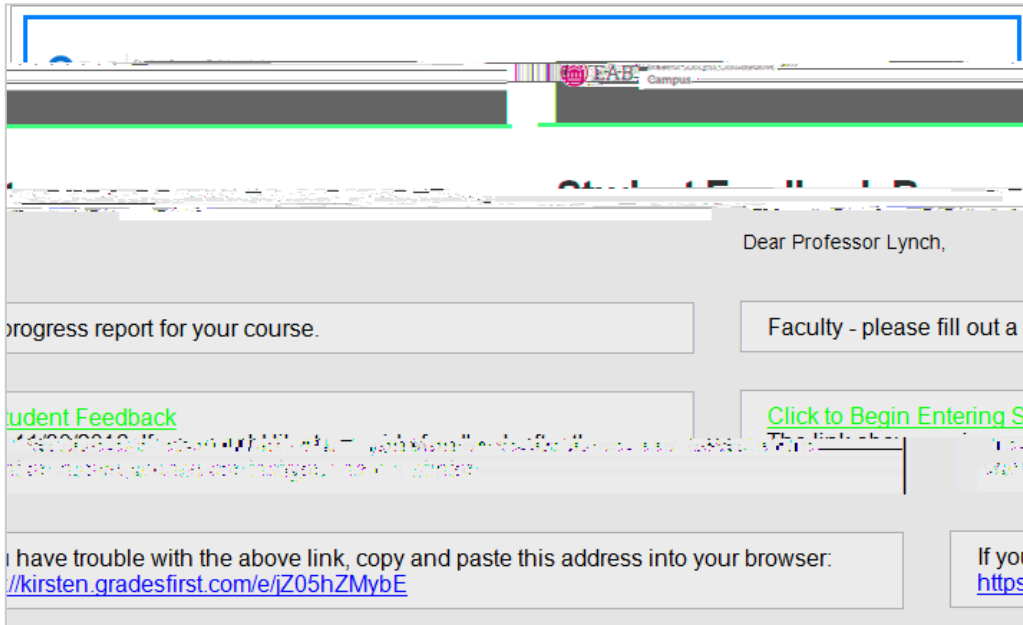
EAB

Campus

Student Feedback R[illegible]

Dear Professor Lynch,

Faculty - please fill out a

progress report for your course.

Click to Begin Entering S

tudent Feedback

The link abo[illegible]

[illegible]

If you

https

u have trouble with the above link, copy and paste this address into your browser:
://kirsten.gradesfirst.com/e/jZ05hZMybE